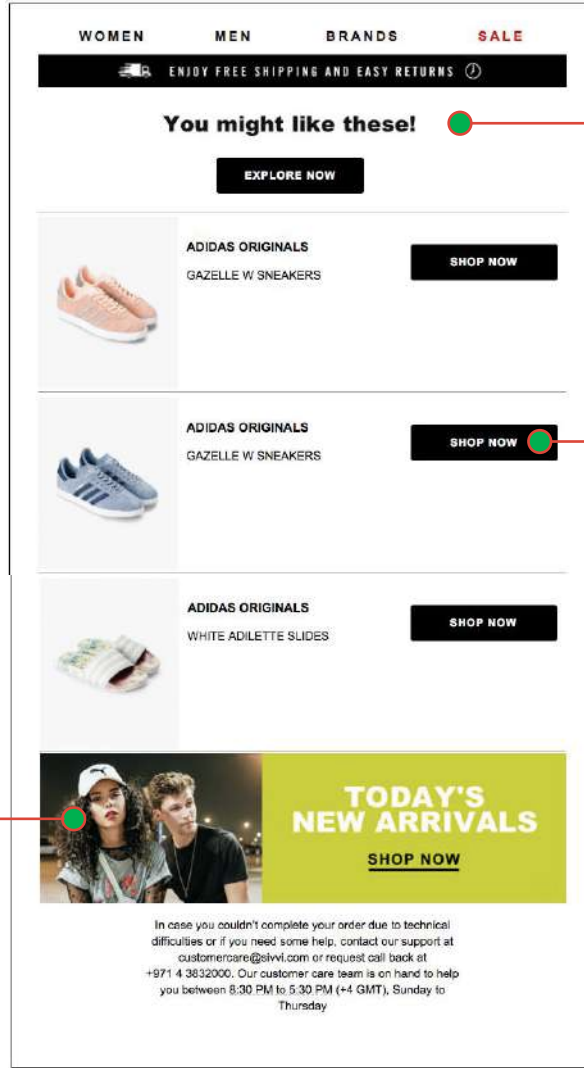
WOMEN MEN BRANDS SALE

ENJOY FREE SHIPPING AND EASY RETURNS

You might like these!

EXPLORE NOW

ADIDAS ORIGINALS
GAZELLE W SNEAKERS

SHOP NOW

ADIDAS ORIGINALS
GAZELLE W SNEAKERS

SHOP NOW

ADIDAS ORIGINALS
WHITE ADILETTE SLIDES

SHOP NOW

TODAY'S NEW ARRIVALS

SHOP NOW

In case you couldn't complete your order due to technical difficulties or if you need some help, contact our support at customercare@sivvi.com or request call back at +971 4 3832000. Our customer care team is on hand to help you between 8:30 PM to 5:30 PM (+4 GMT), Sunday to Thursday